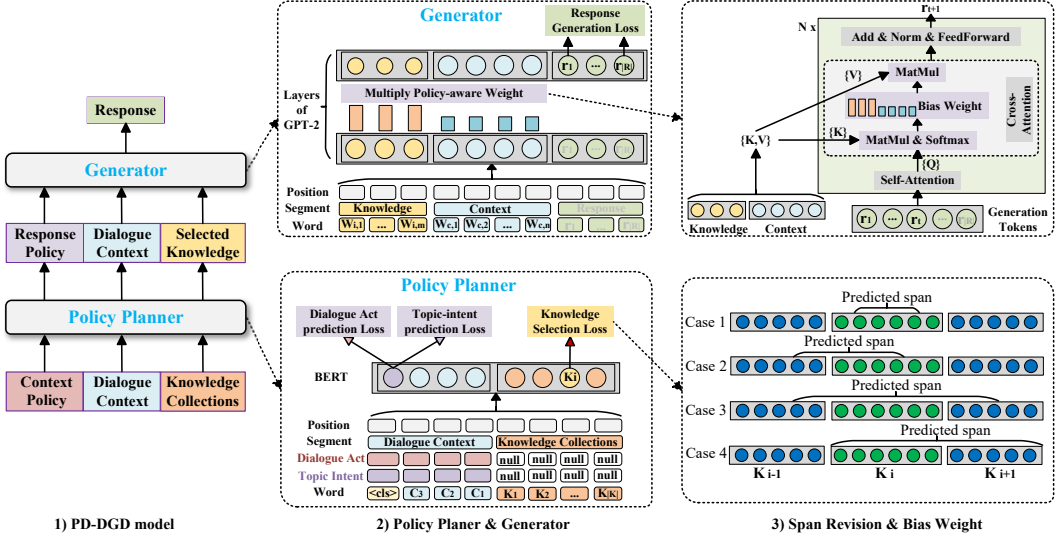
Response

Generator

Response Policy | Dialogue Context | Selected Knowledge

Policy Planner

Context Policy | Dialogue Context | Knowledge Collections

1) PD-DGD model

Generator

Response Generation Loss

$r_1$ ... $r_{|R|}$

Layers of GPT-2

Multiply Policy-aware Weight

Position
Segment
Word

Knowledge
Context
Response

$W_{i,1}$ ... $W_{i,m}$ $W_{c,1}$ $W_{c,2}$ ... $W_{c,n}$

Policy Planner

Dialogue Act prediction Loss

Topic-intent prediction Loss

Knowledge Selection Loss

BERT

Ki

Position
Segment
Dialogue Act
Topic Intent
Word

Dialogue Context
Knowledge Collections

null null null null
null null null null

<cls> $C_3$ $C_2$ $C_1$ $K_1$ $K_2$ ... $K_{|K|}$

2) Policy Planer & Generator

$r_{t+1}$

N x

Add & Norm & FeedForward

{V}
MatMul
Bias Weight
{K}
MatMul & Softmax
Cross-Attention
{K,V}
{Q}
Self-Attention

Knowledge Context

$r_1$ ... $r_t$ ... $r_{|R|}$

Generation Tokens

Predicted span
Case 1
Predicted span
Case 2
Predicted span
Case 3
Predicted span
Case 4

K i-1 K i K i+1

3) Span Revision & Bias Weight